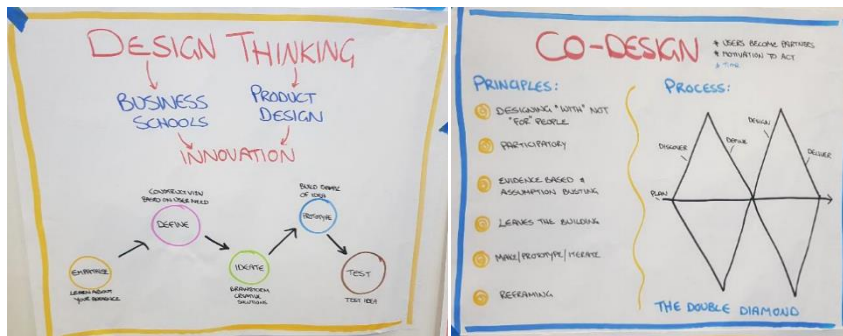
DESIGN THINKING

BUSINESS SCHOOLS

PRODUCT DESIGN

INNOVATION

EMPATHIZE
LEARN ABOUT YOUR AUDIENCE

CONSTRUCT POV BASED ON USER NEED
DEFINE

IDEATE
BRAINSTORM CREATIVE SOLUTIONS

BUILD THINGS OF IDEA
PROTOTYPE

TEST
TEST IDEA

CO-DESIGN
+ USERS BECOME PARTNERS
+ MOTIVATION TO ACT
+ TIME

PRINCIPLES:

DESIGNING "WITH" NOT "FOR" PEOPLE

PARTICIPATORY

EVIDENCE BASED + ASSUMPTION BUSTING

LEAVES THE BUILDING

MAKE/PROTOTYPE/ITERATE

REFRAMING

PROCESS:

DISCOVER

DEFINE

DESIGN

DELIVER

PLAN

THE DOUBLE DIAMOND